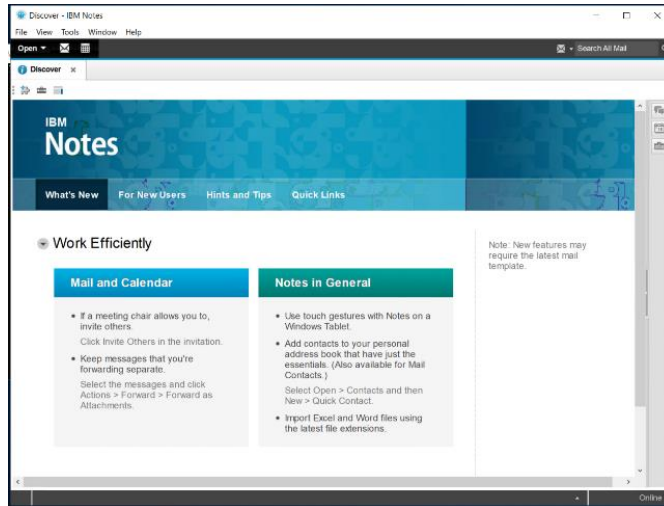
Discover - IBM Notes

File View Tools Window Help

Open

Search All Mail

Discover ×

IBM
Notes

What's New   For New Users   Hints and Tips   Quick Links

Work Efficiently

Note: New features may require the latest mail template.

Mail and Calendar

- If a meeting chair allows you to, invite others.

Click Invite Others in the invitation.

- Keep messages that you're forwarding separate.

Select the messages and click Actions > Forward > Forward as Attachments.

Notes in General

- Use touch gestures with Notes on a Windows Tablet.
- Add contacts to your personal address book that have just the essentials. (Also available for Mail Contacts.)

Select Open > Contacts and then New > Quick Contact.

- Import Excel and Word files using the latest file extensions.

Online